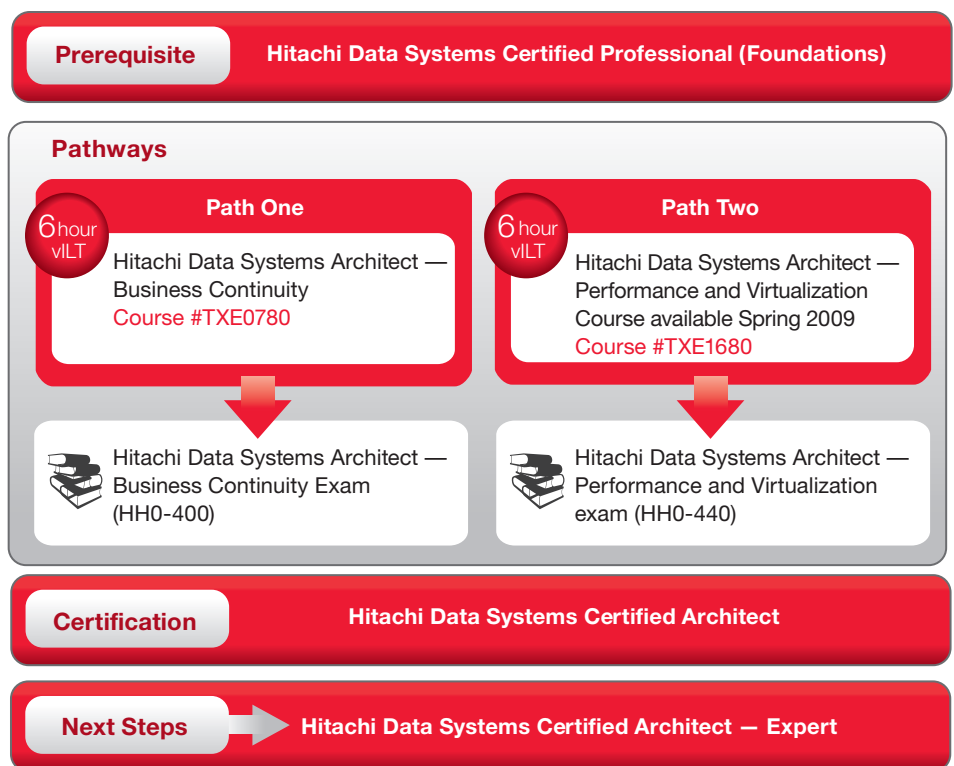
Prerequisite

Hitachi Data Systems Certified Professional (Foundations)

Pathways

Path One

6 hour vILT

Hitachi Data Systems Architect — Business Continuity
Course #TXE0780

Hitachi Data Systems Architect — Business Continuity Exam (HH0-400)

Path Two

6 hour vILT

Hitachi Data Systems Architect — Performance and Virtualization
Course available Spring 2009
Course #TXE1680

Hitachi Data Systems Architect — Performance and Virtualization exam (HH0-440)

Certification

Hitachi Data Systems Certified Architect

Next Steps

Hitachi Data Systems Certified Architect — Expert